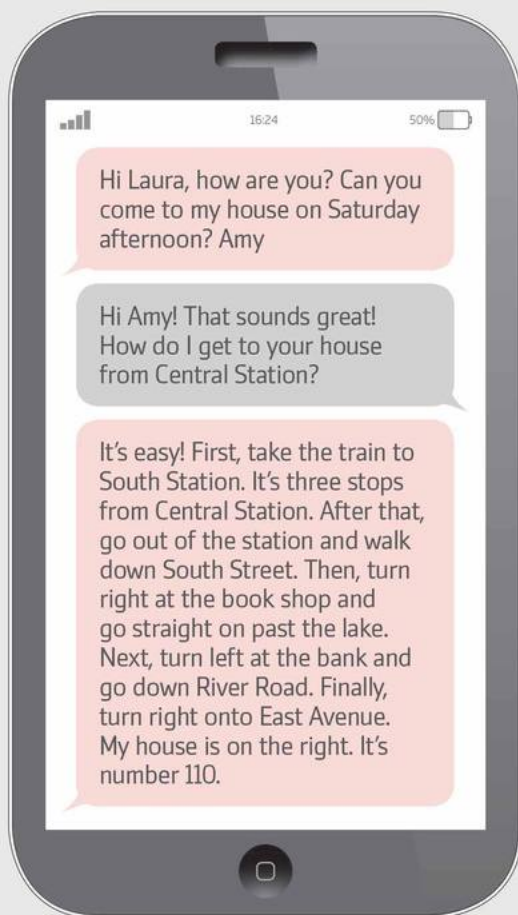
16:24 50%

Hi Laura, how are you? Can you come to my house on Saturday afternoon? Amy

Hi Amy! That sounds great! How do I get to your house from Central Station?

It's easy! First, take the train to South Station. It's three stops from Central Station. After that, go out of the station and walk down South Street. Then, turn right at the book shop and go straight on past the lake. Next, turn left at the bank and go down River Road. Finally, turn right onto East Avenue. My house is on the right. It's number 110.